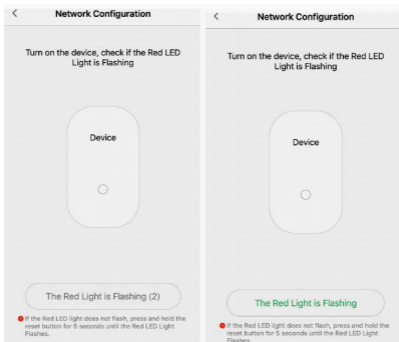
<
Network Configuration

Turn on the device, check if the Red LED Light is Flashing

Device

The Red Light is Flashing (2)

If the Red LED light does not flash, press and hold the reset button for 5 seconds until the Red LED Light Flashes.

<
Network Configuration

Turn on the device, check if the Red LED Light is Flashing

Device

The Red Light is Flashing

If the Red LED light does not flash, press and hold the reset button for 5 seconds until the Red LED Light Flashes.